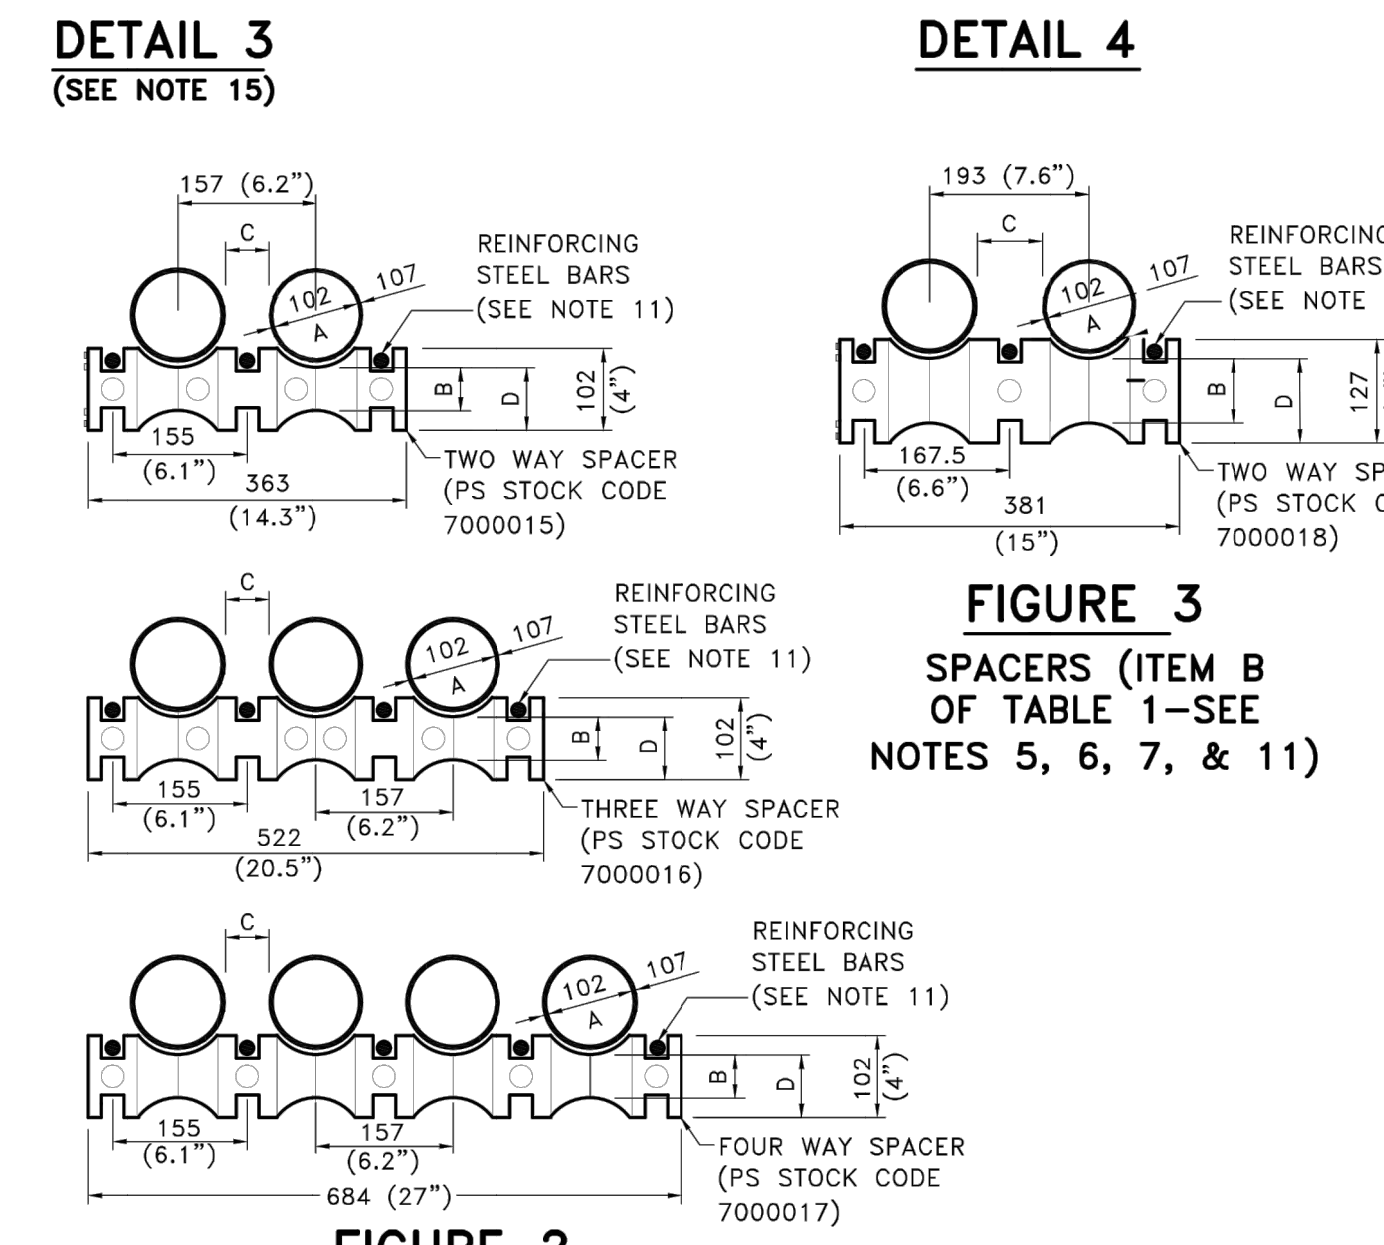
DETAIL 3
(SEE NOTE 15)

157 (6.2")
C
102
107
A
REINFORCING STEEL BARS (SEE NOTE 11)
B
D
102 (4")
155 (6.1")
363 (14.3")
TWO WAY SPACER (PS STOCK CODE 7000015)

DETAIL 4

193 (7.6")
C
102
107
A
REINFORCING STEEL BARS (SEE NOTE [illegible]
B
D
127 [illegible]
167.5 (6.6")
381 (15")
TWO WAY SP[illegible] (PS STOCK C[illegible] 7000018)

C
102
107
A
REINFORCING STEEL BARS (SEE NOTE 11)
B
D
102 (4")
155 (6.1")
157 (6.2")
522 (20.5")
THREE WAY SPACER (PS STOCK CODE 7000016)

FIGURE 3
SPACERS (ITEM B OF TABLE 1—SEE NOTES 5, 6, 7, & 11)

C
102
107
A
REINFORCING STEEL BARS (SEE NOTE 11)
B
D
102 (4")
155 (6.1")
157 (6.2")
684 (27")
FOUR WAY SPACER (PS STOCK CODE 7000017)

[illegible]